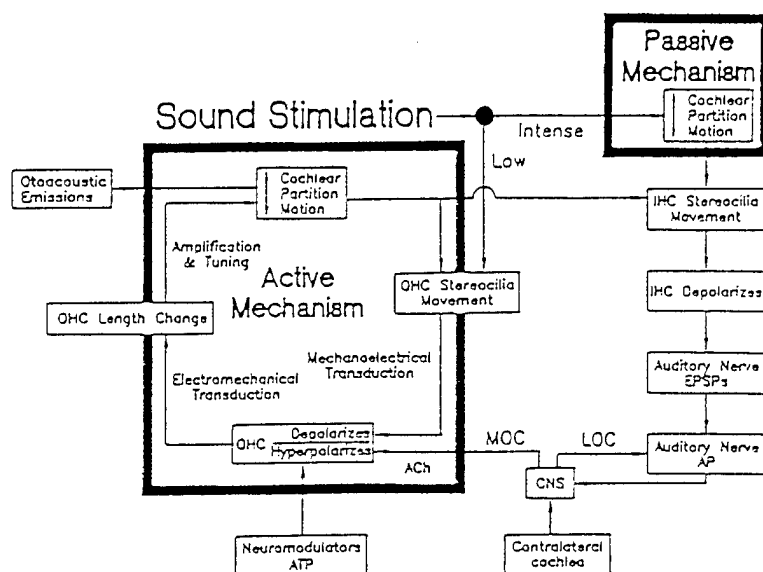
Passive Mechanism

Cochlear Partition Motion

Sound Stimulation

Intense

Low

Otoacoustic Emissions

Cochlear Partition Motion

IHC Stereocilia Movement

Amplification & Tuning

Active Mechanism

OHC Stereocilia Movement

IHC Depolarizes

OHC Length Change

Mechanoelectrical Transduction

Auditory Nerve EPSPs

Electromechanical Transduction

OHC Depolarizes Hyperpolarizes

MOC

LOC

Auditory Nerve AP

ACh

CNS

Neuromodulators ATP

Contralateral cochlea